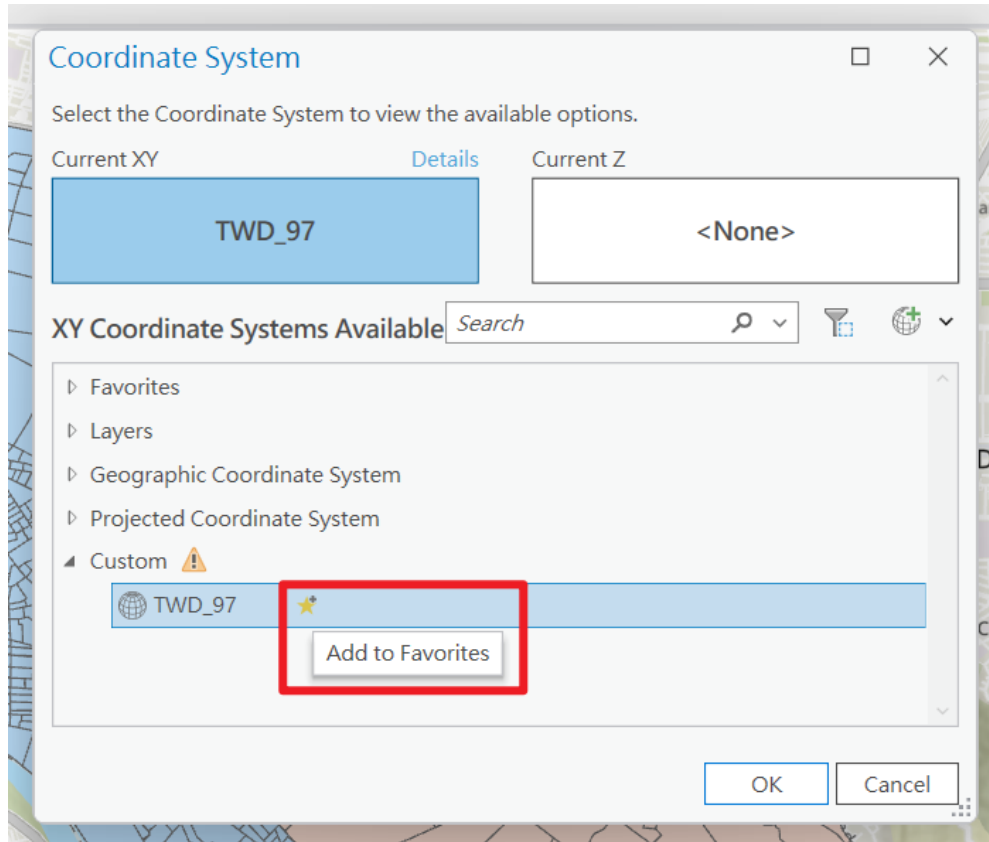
Coordinate System

Select the Coordinate System to view the available options.

Current XY

Details

TWD_97

Current Z

<None>

XY Coordinate Systems Available

Search

Favorites

Layers

Geographic Coordinate System

Projected Coordinate System

Custom

TWD_97

Add to Favorites

OK

Cancel